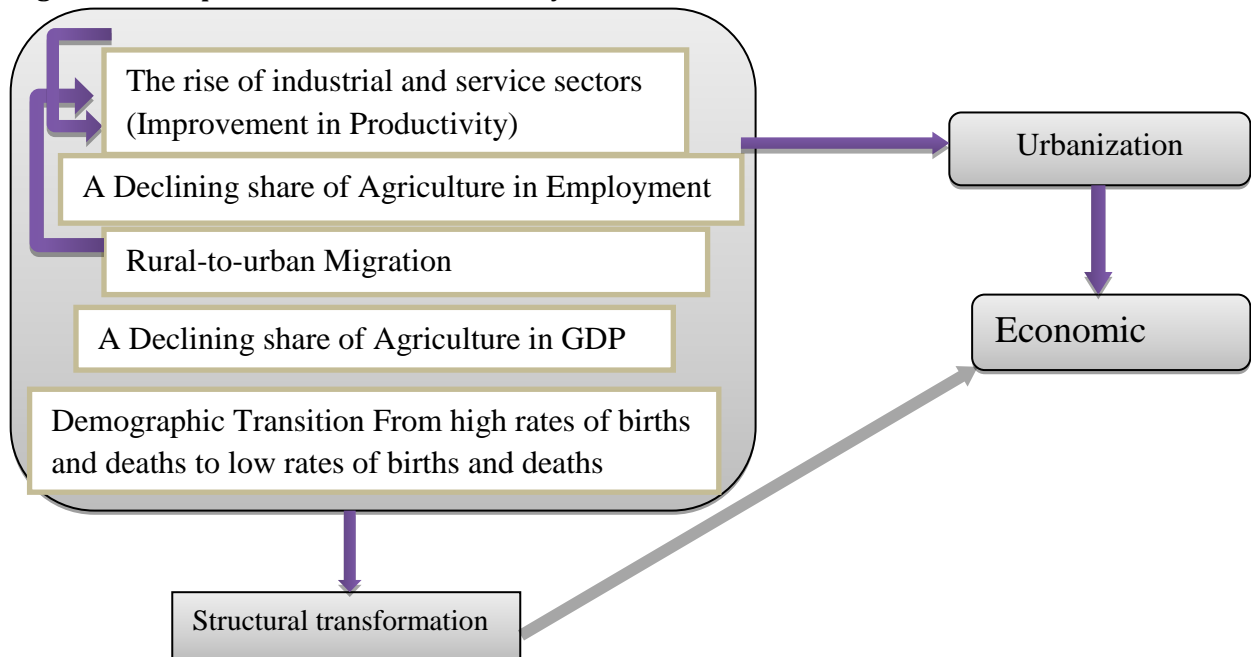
The rise of industrial and service sectors (Improvement in Productivity)

A Declining share of Agriculture in Employment

Rural-to-urban Migration

A Declining share of Agriculture in GDP

Demographic Transition From high rates of births and deaths to low rates of births and deaths

Urbanization

Economic

Structural transformation